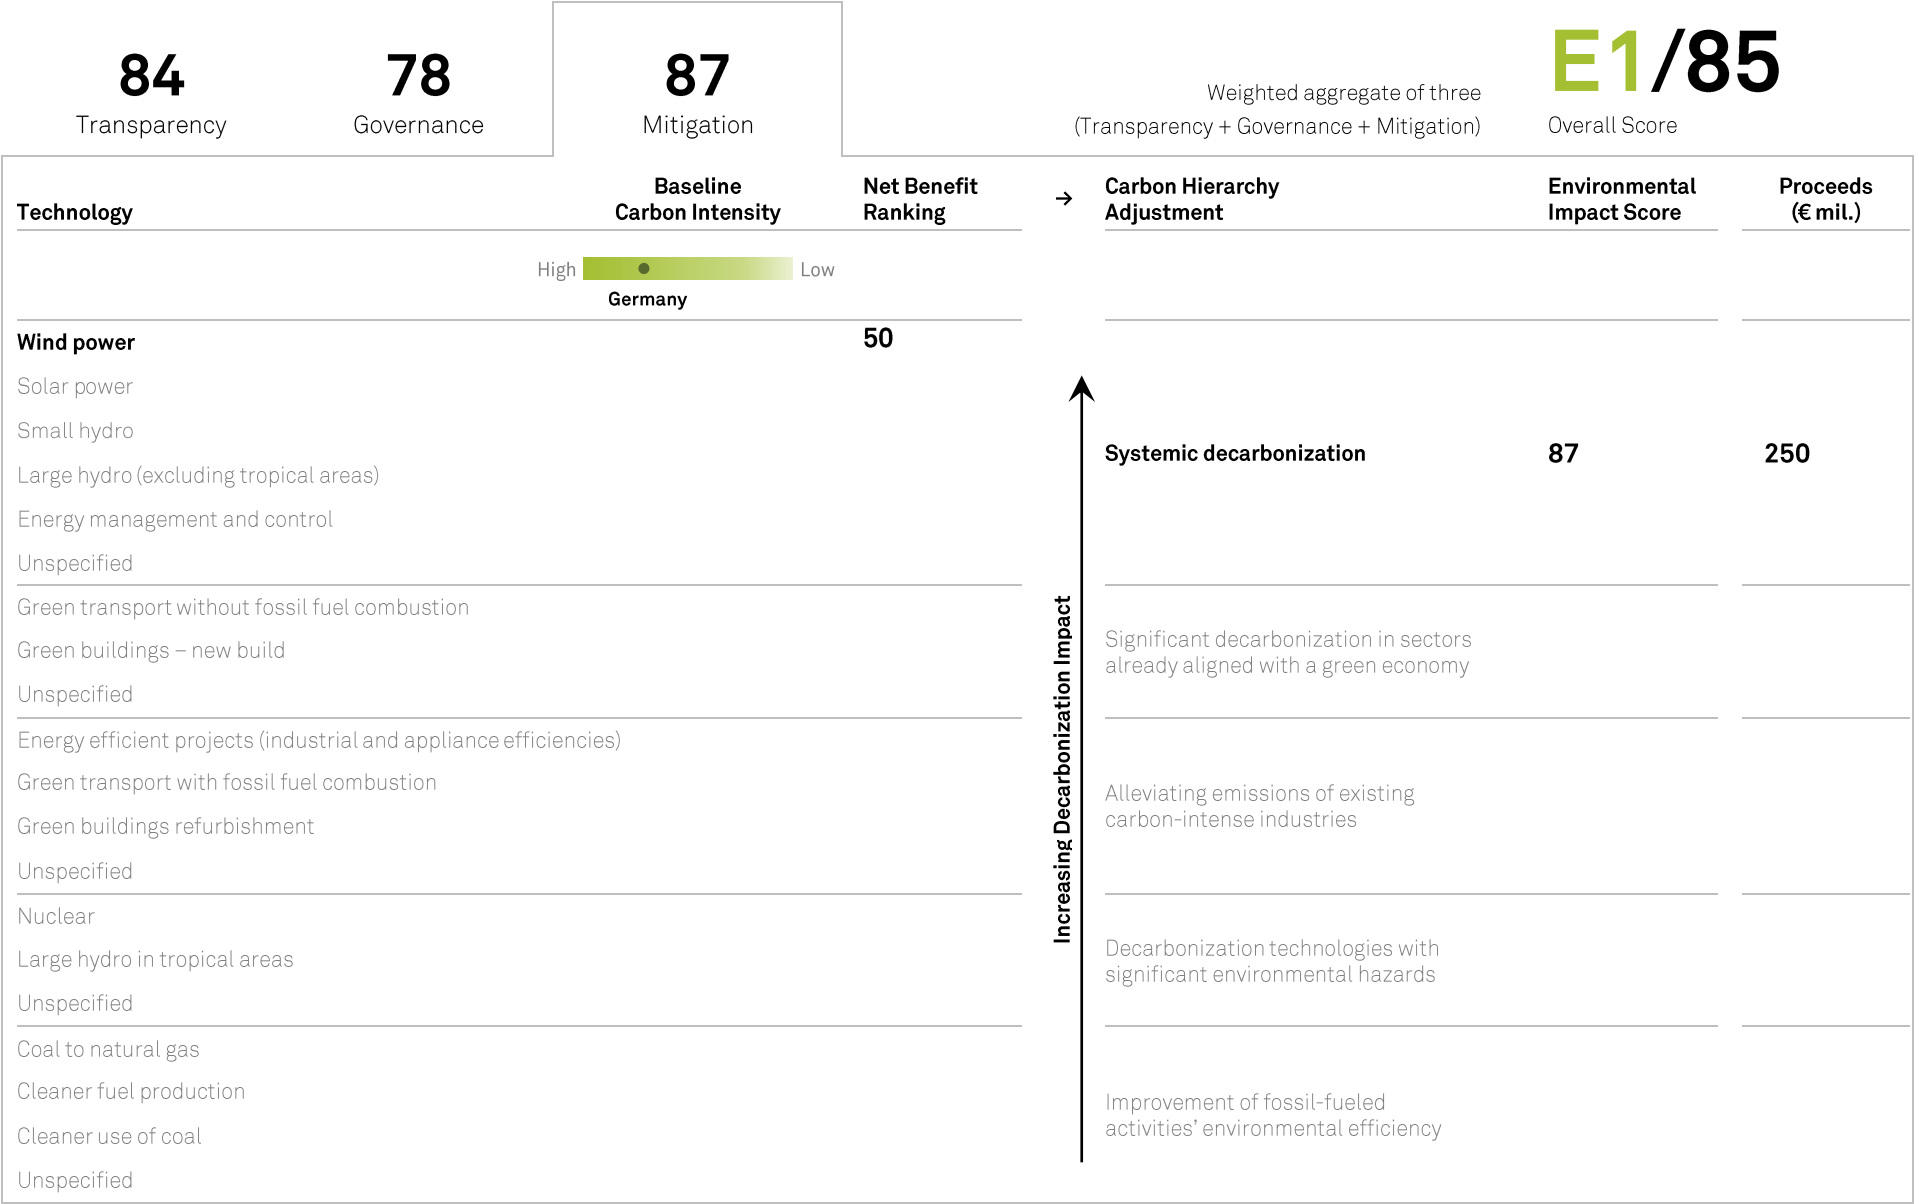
84
Transparency

78
Governance

87
Mitigation

Weighted aggregate of three (Transparency + Governance + Mitigation)

E1/85
Overall Score

| Technology | Baseline Carbon Intensity | Net Benefit Ranking | → | Carbon Hierarchy Adjustment | Environmental Impact Score | Proceeds (€ mil.) |
|---|---|---|---|---|---|---|
| | High Low Germany | | | | | |
| Wind power | | 50 | | Systemic decarbonization | 87 | 250 |
| Solar power | | | | | | |
| Small hydro | | | | | | |
| Large hydro (excluding tropical areas) | | | | | | |
| Energy management and control | | | | | | |
| Unspecified | | | | | | |
| Green transport without fossil fuel combustion | | | | Significant decarbonization in sectors already aligned with a green economy | | |
| Green buildings – new build | | | | | | |
| Unspecified | | | | | | |
| Energy efficient projects (industrial and appliance efficiencies) | | | | Alleviating emissions of existing carbon-intense industries | | |
| Green transport with fossil fuel combustion | | | | | | |
| Green buildings refurbishment | | | | | | |
| Unspecified | | | | | | |
| Nuclear | | | | Decarbonization technologies with significant environmental hazards | | |
| Large hydro in tropical areas | | | | | | |
| Unspecified | | | | | | |
| Coal to natural gas | | | | Improvement of fossil-fueled activities' environmental efficiency | | |
| Cleaner fuel production | | | | | | |
| Cleaner use of coal | | | | | | |
| Unspecified | | | | | | |

Increasing Decarbonization Impact